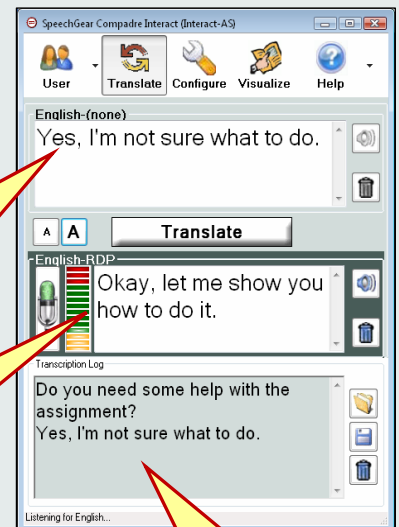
SpeechGear Compadre Interact (Interact-AS)

User
Translate
Configure
Visualize
Help

English-(none)
Yes, I'm not sure what to do.

A A
Translate

English-RDP
Okay, let me show you how to do it.

Transcription Log
Do you need some help with the assignment?
Yes, I'm not sure what to do.

Listening for English...